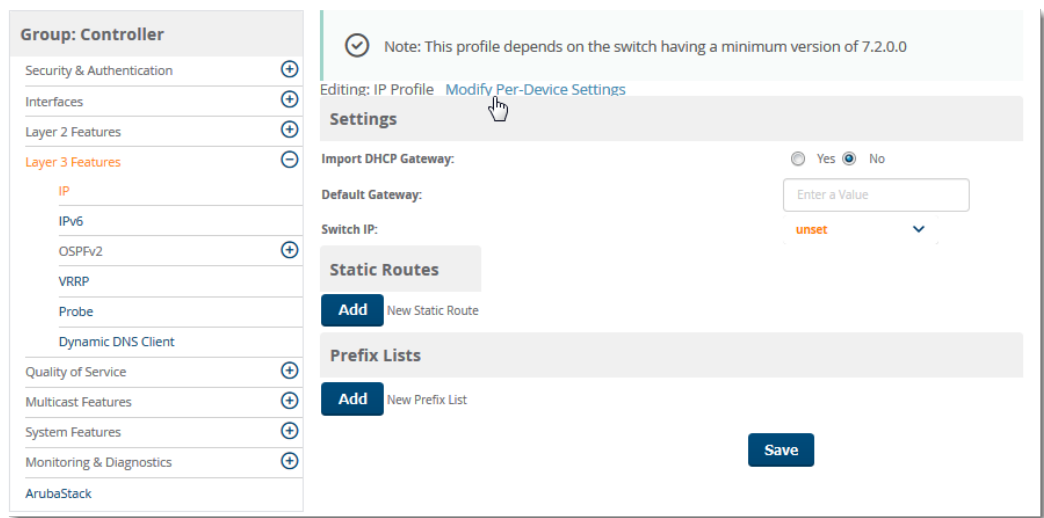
Group: Controller

Security & Authentication

Interfaces

Layer 2 Features

Layer 3 Features

IP

IPv6

OSPFv2

VRRP

Probe

Dynamic DNS Client

Quality of Service

Multicast Features

System Features

Monitoring & Diagnostics

ArubaStack

Note: This profile depends on the switch having a minimum version of 7.2.0.0

Editing: IP Profile Modify Per-Device Settings

Settings

Import DHCP Gateway: Yes No

Default Gateway: Enter a Value

Switch IP: unset

Static Routes

Add New Static Route

Prefix Lists

Add New Prefix List

Save